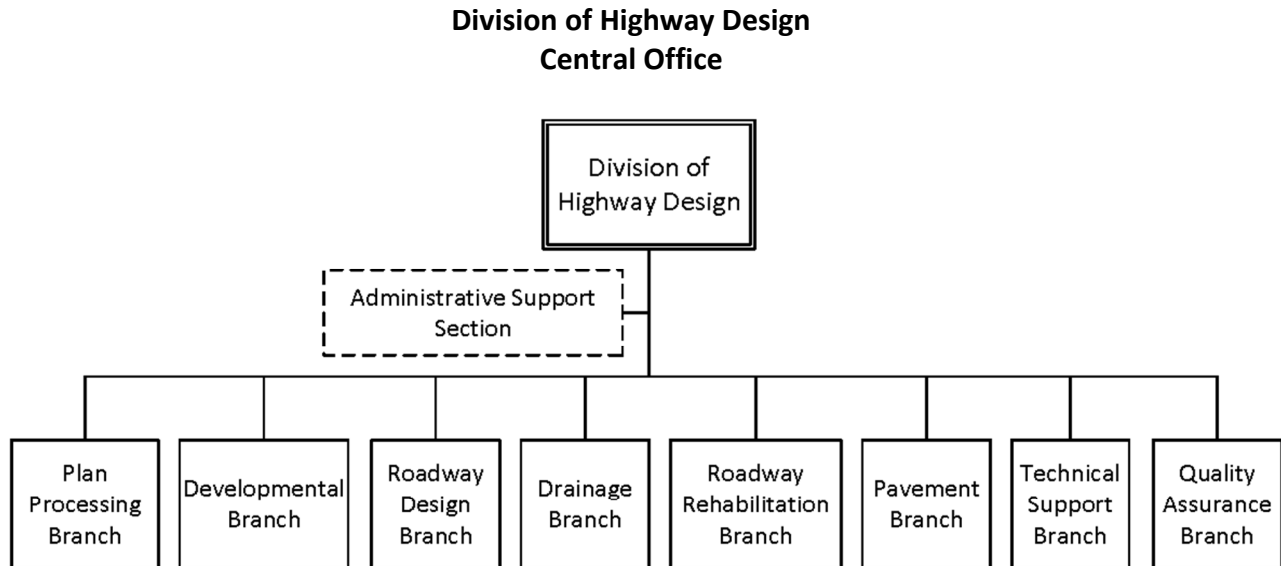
Division of Highway Design
Central Office

Division of Highway Design

Administrative Support Section

Plan Processing Branch

Developmental Branch

Roadway Design Branch

Drainage Branch

Roadway Rehabilitation Branch

Pavement Branch

Technical Support Branch

Quality Assurance Branch